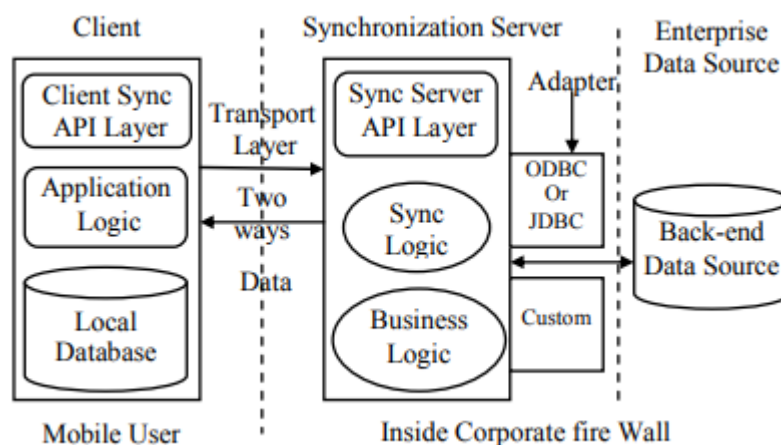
Client

Synchronization Server

Enterprise Data Source

Client Sync API Layer

Application Logic

Local Database

Transport Layer

Two ways

Data

Sync Server API Layer

Sync Logic

Business Logic

Adapter

ODBC Or JDBC

Custom

Back-end Data Source

Mobile User

Inside Corporate fire Wall